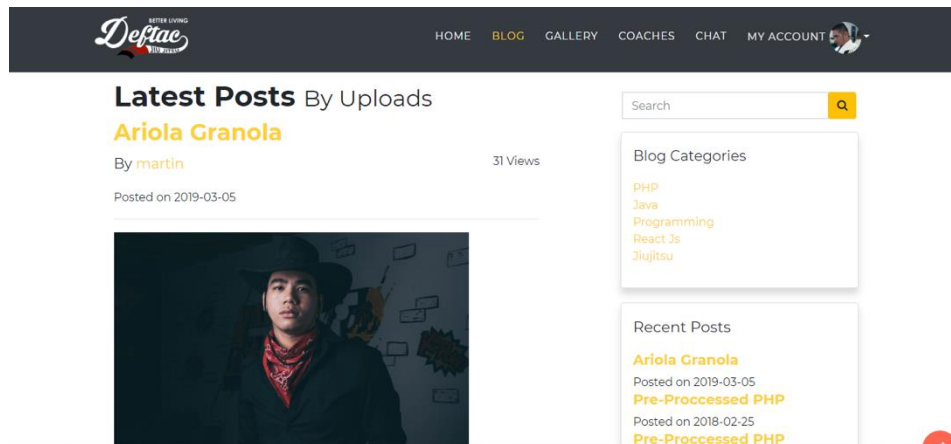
BETTER LIVING
Deftac
JIU JITSU

HOME BLOG GALLERY COACHES CHAT MY ACCOUNT

Latest Posts By Uploads

Ariola Granola

By martin

31 Views

Posted on 2019-03-05

Search

Blog Categories

PHP
Java
Programming
React Js
Jiujitsu

Recent Posts

Ariola Granola

Posted on 2019-03-05

Pre-Proccessed PHP

Posted on 2018-02-25

Pre-Proccessed PHP